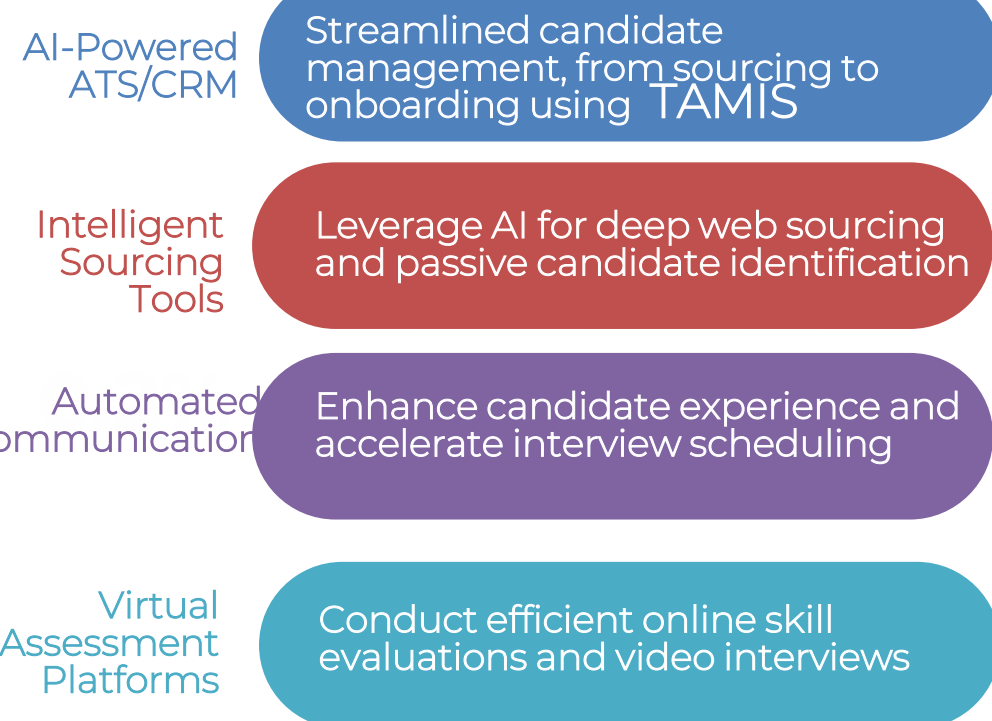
AI-Powered ATS/CRM

Streamlined candidate management, from sourcing to onboarding using TAMIS

Intelligent Sourcing Tools

Leverage AI for deep web sourcing and passive candidate identification

Automated ommunication

Enhance candidate experience and accelerate interview scheduling

Virtual Assessment Platforms

Conduct efficient online skill evaluations and video interviews